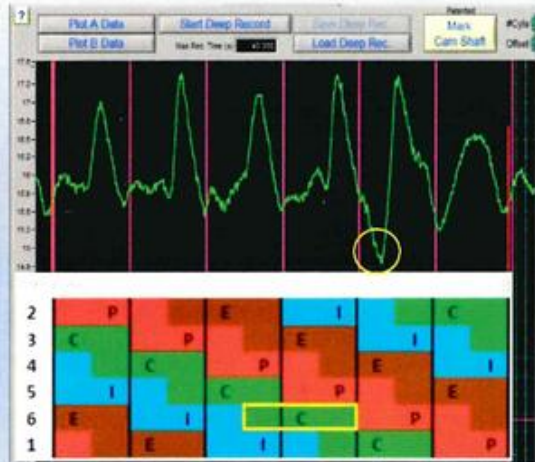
?

Plot A Data

Plot B Data

Start Deep Record

Max Rec. Time (s) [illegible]

Save Deep Rec.

Load Deep Rec.

Selected

Mark Cam Shaft

#Cyle

Offset

2 P E I C
3 C P E I
4 C P E I
5 I C P E
6 E I C P
1 E I C P